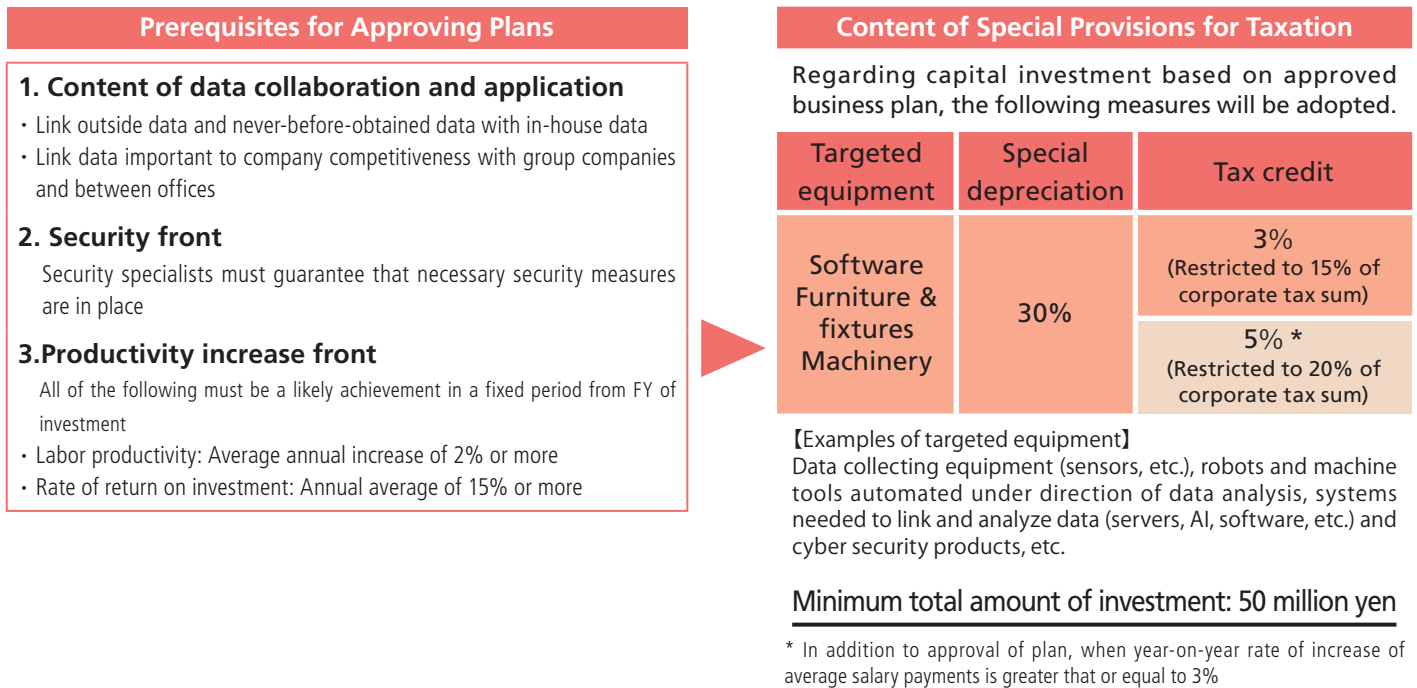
Prerequisites for Approving Plans

1. Content of data collaboration and application

・Link outside data and never-before-obtained data with in-house data

・Link data important to company competitiveness with group companies and between offices

2. Security front

Security specialists must guarantee that necessary security measures are in place

3.Productivity increase front

All of the following must be a likely achievement in a fixed period from FY of investment

・Labor productivity: Average annual increase of 2% or more

・Rate of return on investment: Annual average of 15% or more

Content of Special Provisions for Taxation

Regarding capital investment based on approved business plan, the following measures will be adopted.

| Targeted equipment | Special depreciation | Tax credit |
|---|---|---|
| Software Furniture & fixtures Machinery | 30% | 3% (Restricted to 15% of corporate tax sum) |
| | | 5% * (Restricted to 20% of corporate tax sum) |

【Examples of targeted equipment】
Data collecting equipment (sensors, etc.), robots and machine tools automated under direction of data analysis, systems needed to link and analyze data (servers, AI, software, etc.) and cyber security products, etc.

Minimum total amount of investment: 50 million yen

* In addition to approval of plan, when year-on-year rate of increase of average salary payments is greater that or equal to 3%